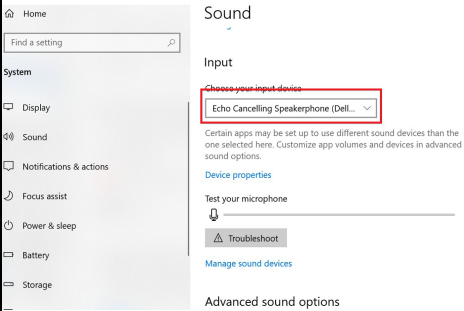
Home

Find a setting

System

Display

Sound

Notifications & actions

Focus assist

Power & sleep

Battery

Storage

Sound

Input

Choose your input device

Echo Cancelling Speakerphone (Dell...

Certain apps may be set up to use different sound devices than the one selected here. Customize app volumes and devices in advanced sound options.

Device properties

Test your microphone

Troubleshoot

Manage sound devices

Advanced sound options